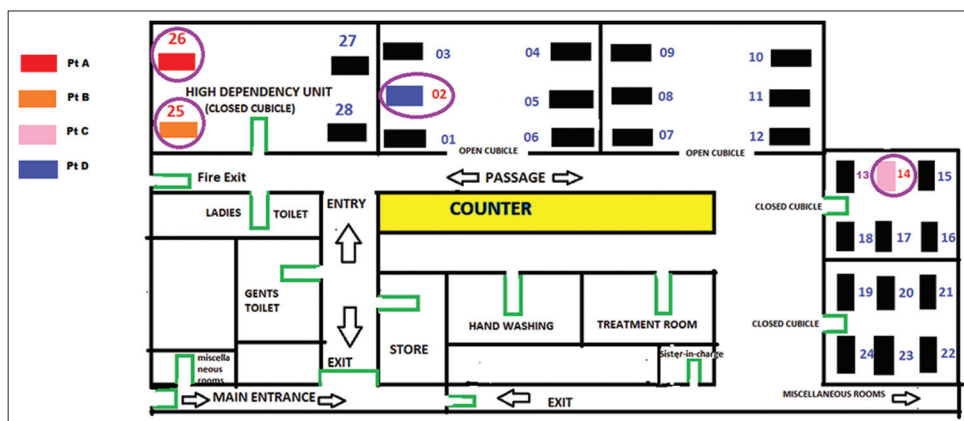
Pt A

Pt B

Pt C

Pt D

26

27

HIGH DEPENDENCY UNIT (CLOSED CUBICLE)

25

28

03

02

01

04

05

06

OPEN CUBICLE

09

08

07

10

11

12

OPEN CUBICLE

Fire Exit

PASSAGE

13

14

15

CLOSED CUBICLE

18

17

16

LADIES

TOILET

ENTRY

COUNTER

GENTS TOILET

HAND WASHING

TREATMENT ROOM

19

20

21

CLOSED CUBICLE

STORE

miscellaneous rooms

EXIT

Sister-in-charge

24

23

22

MAIN ENTRANCE

EXIT

MISCELLANEOUS ROOMS